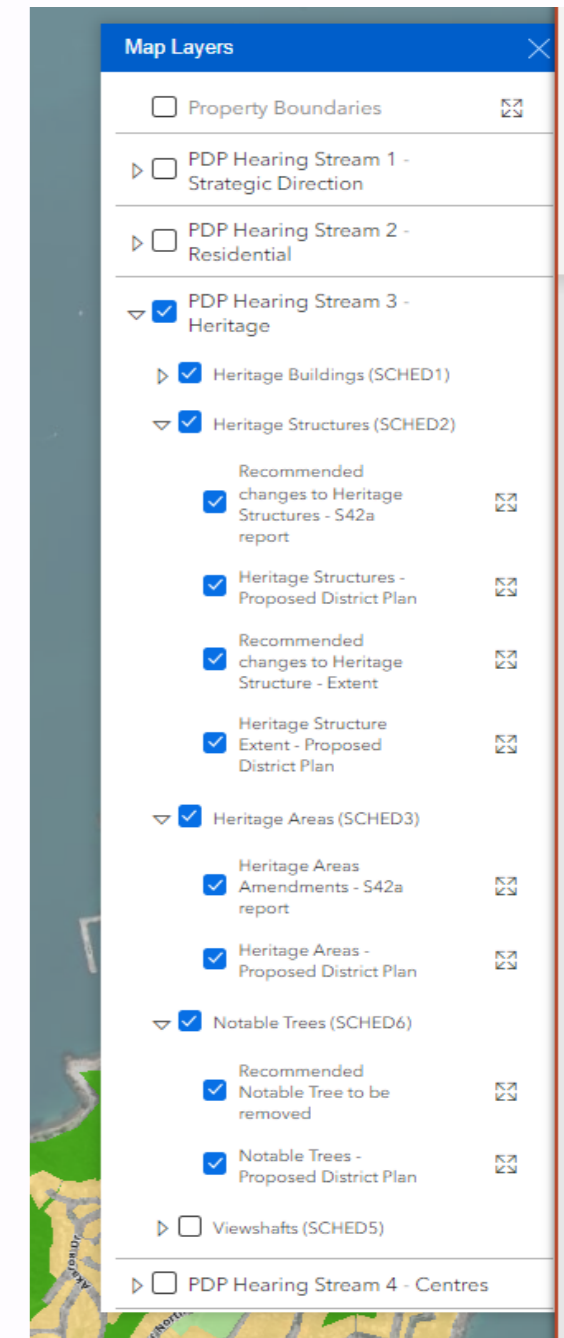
Map Layers

Property Boundaries

PDP Hearing Stream 1 - Strategic Direction

PDP Hearing Stream 2 - Residential

PDP Hearing Stream 3 - Heritage

Heritage Buildings (SCHED1)

Heritage Structures (SCHED2)

Recommended changes to Heritage Structures - S42a report

Heritage Structures - Proposed District Plan

Recommended changes to Heritage Structure - Extent

Heritage Structure Extent - Proposed District Plan

Heritage Areas (SCHED3)

Heritage Areas Amendments - S42a report

Heritage Areas - Proposed District Plan

Notable Trees (SCHED6)

Recommended Notable Tree to be removed

Notable Trees - Proposed District Plan

Viewshafts (SCHED5)

PDP Hearing Stream 4 - Centres